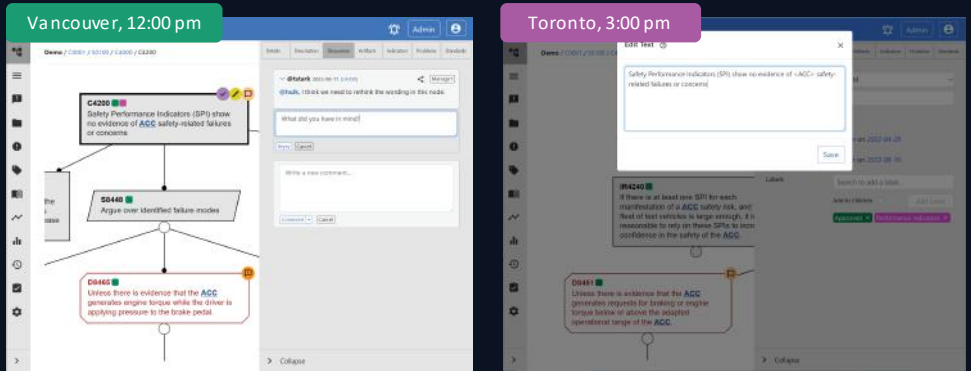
Vancouver, 12:00 pm

Admin

Demo / C0001 / S0100 / C4000 / C4200

Details | Description | Discussion | Artifacts | Indicators | Problems | Standards

C4200
Safety Performance Indicators (SPI) show no evidence of ACC safety-related failures or concerns

@tstark 2022-08-18 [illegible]
Manage
@halk, I think we need to rethink the wording in this node.

What did you have in mind?

Reply | Cancel

Write a new comment...

Comment | Cancel

S8440
Argue over identified failure modes

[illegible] the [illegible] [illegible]

D8465
Unless there is evidence that the ACC generates engine torque while the driver is applying pressure to the brake pedal.

Collapse

Toronto, 3:00 pm

Admin

Demo / C0001 / S0100 / C4

Edit Text

Safety Performance Indicators (SPI) show no evidence of <ACC> safety-related failures or concerns

Save

2022-04-28
2022-08-16

Labels
Search to add a label
Add Label
Approved | Performance Indicators

IR4240
If there is at least one SPI for each manifestation of a ACC safety risk, and fleet of test vehicles is large enough, it is reasonable to rely on these SPIs to incre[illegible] confidence in the safety of the ACC.

D8461
Unless there is evidence that the ACC generates requests for braking or engine torque while at or above the adapted operational range of the ACC.

Collapse